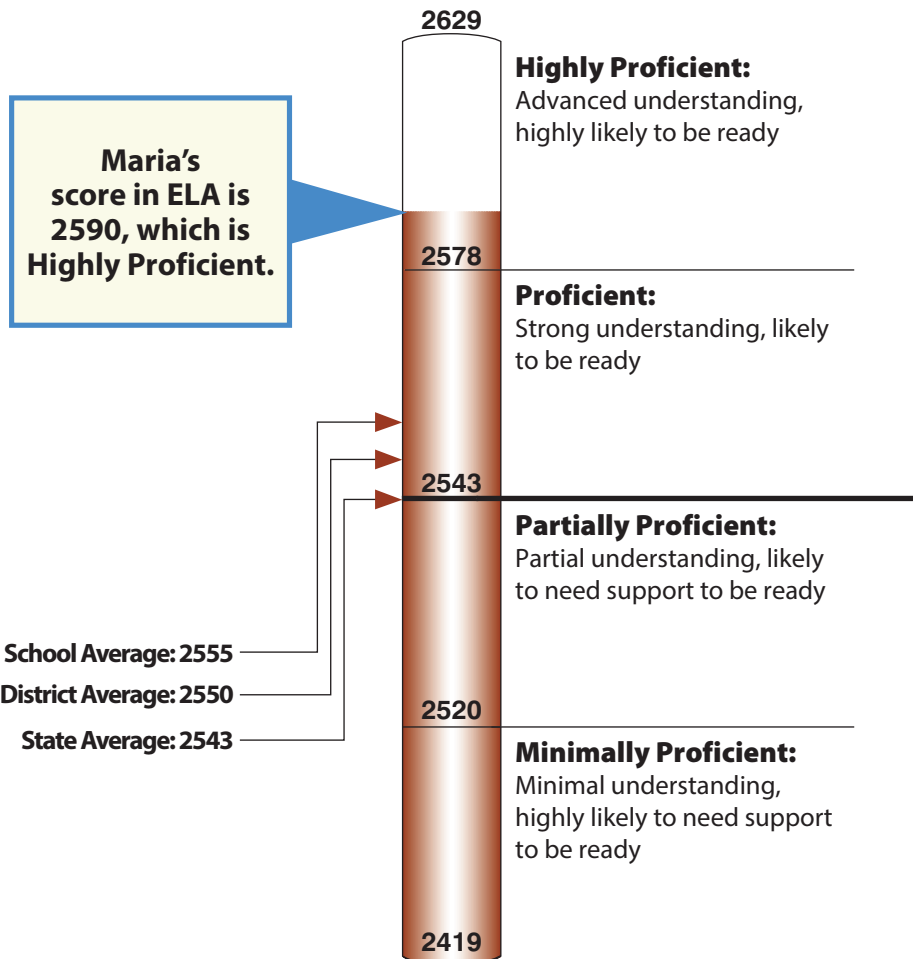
2629

Maria's score in ELA is 2590, which is Highly Proficient.

Highly Proficient:
Advanced understanding, highly likely to be ready

2578

Proficient:
Strong understanding, likely to be ready

2543

Partially Proficient:
Partial understanding, likely to need support to be ready

School Average: 2555
District Average: 2550
State Average: 2543

2520

Minimally Proficient:
Minimal understanding, highly likely to need support to be ready

2419